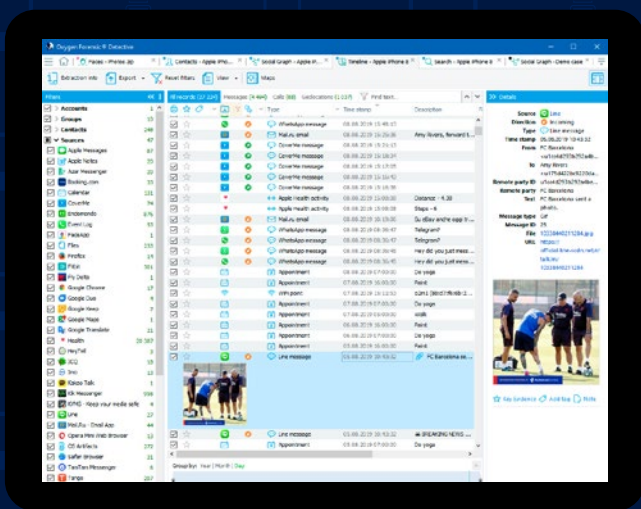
Oxygen Forensic® Detective

Cases > iPhone.ojb | Contacts - Apple iPhone | Social Graph - Apple iP... | Timeline - Apple iPhone 8 | Search - Apple iPhone 8 | Social Graph - Demo case

Extraction info | Export | Reset filters | View | Maps

Filters

Accounts 1
Groups 1
Contacts 248
Sources 87
Apple Messages 87
Apple Notes 35
Azar Messenger 20
Booking.com 13
Calendar 5
CoverMe 34
Endomondo 876
Event Log 55
Facebook 1
Files 133
Firefox 19
Fitbit 591
Fly Delta 1
Google Chrome 17
Google Duo 6
Google Keep 7
Google Maps 1
Google Translate 41
Health 10 387
HeyTell 3
ICQ 15
Imo 10
Kakao Talk 1
Kik Messenger 158
KYMS - Keep your media safe 4
Line 17
Mail.Ru - Email App 44
Opera Mini Web browser 1
QR Artifacts 1
Safari Browser 21
TamTam Messenger 6
Tango 257

All records (37 224) | Messages (4 464) | Calls (68) | Geolocations (1 117) | Find text...

Type | Time stamp | Description

WhatsApp message | 08.08.2019 16:31:04 |
Mail.ru email | 08.08.2019 16:29:06 | Amy Rivers, forward t...
CoverMe message | 08.08.2019 16:28:05 |
CoverMe message | 08.08.2019 16:18:34 |
CoverMe message | 08.08.2019 16:16:34 |
CoverMe message | 08.08.2019 16:16:40 |
CoverMe message | 08.08.2019 16:16:38 |
Apple Health activity | 08.08.2019 15:00:00 | Distance - 4.30
Apple Health activity | 08.08.2019 15:00:00 | Steps - 6
Mail.ru email | 08.08.2019 15:35:28 | Su eBay and/or eapp t...
WhatsApp message | 08.08.2019 06:20:51 | Telegram?
WhatsApp message | 08.08.2019 06:20:41 | Telegram?
WhatsApp message | 08.08.2019 06:19:32 | Hey did you just mess...
WhatsApp message | 08.08.2019 06:19:20 | Hey did you just mess...
Appointment | 07.08.2019 17:00:00 | Do yoga
Appointment | 07.08.2019 16:00:00 | Paint
Appointment | 07.08.2019 16:00:00 | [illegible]
Appointment | 07.08.2019 16:00:00 | Walk
Appointment | 07.08.2019 17:00:00 | Paint
Appointment | 07.08.2019 17:00:00 | Do yoga
Line message | 03.08.2019 20:49:52 | FC Barcelona se...
Line message | 03.08.2019 20:43:32 | BREAKING NEWS ...
Appointment | 03.08.2019 17:00:00 | Do yoga

Group by: Year | Month | Day

Details

Source Line
Direction Incoming
Type Line message
Time stamp 03.08.2019 20:49:52
From FC Barcelona
To Amy Rivers
Remote party ID
Remote party FC Barcelona
Text FC Barcelona sent a photo.
Message type Gif
Message ID
File
URL

Key Evidence | Add Bug | Notes